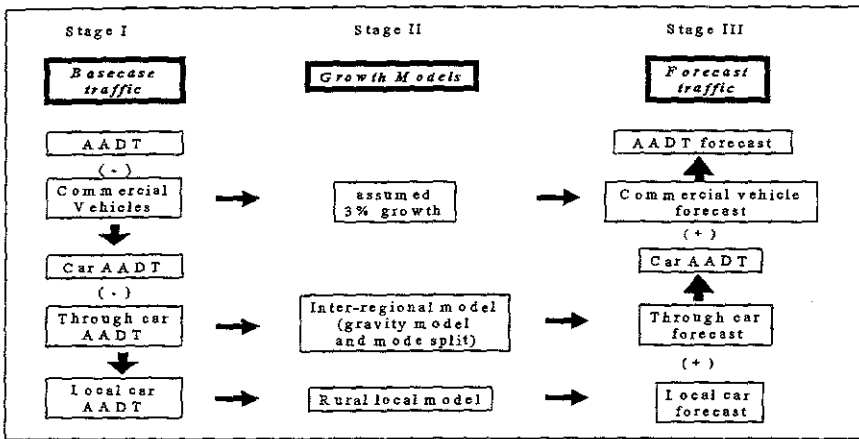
Stage I

Basecase traffic

AADT

( - )

Commercial Vehicles

Car AADT

( - )

Through car AADT

Local car AADT

Stage II

Growth Models

assumed 3% growth

Inter-regional model (gravity model and mode split)

Rural local model

Stage III

Forecast traffic

AADT forecast

Commercial vehicle forecast

( + )

Car AADT

Through car forecast

( + )

Local car forecast